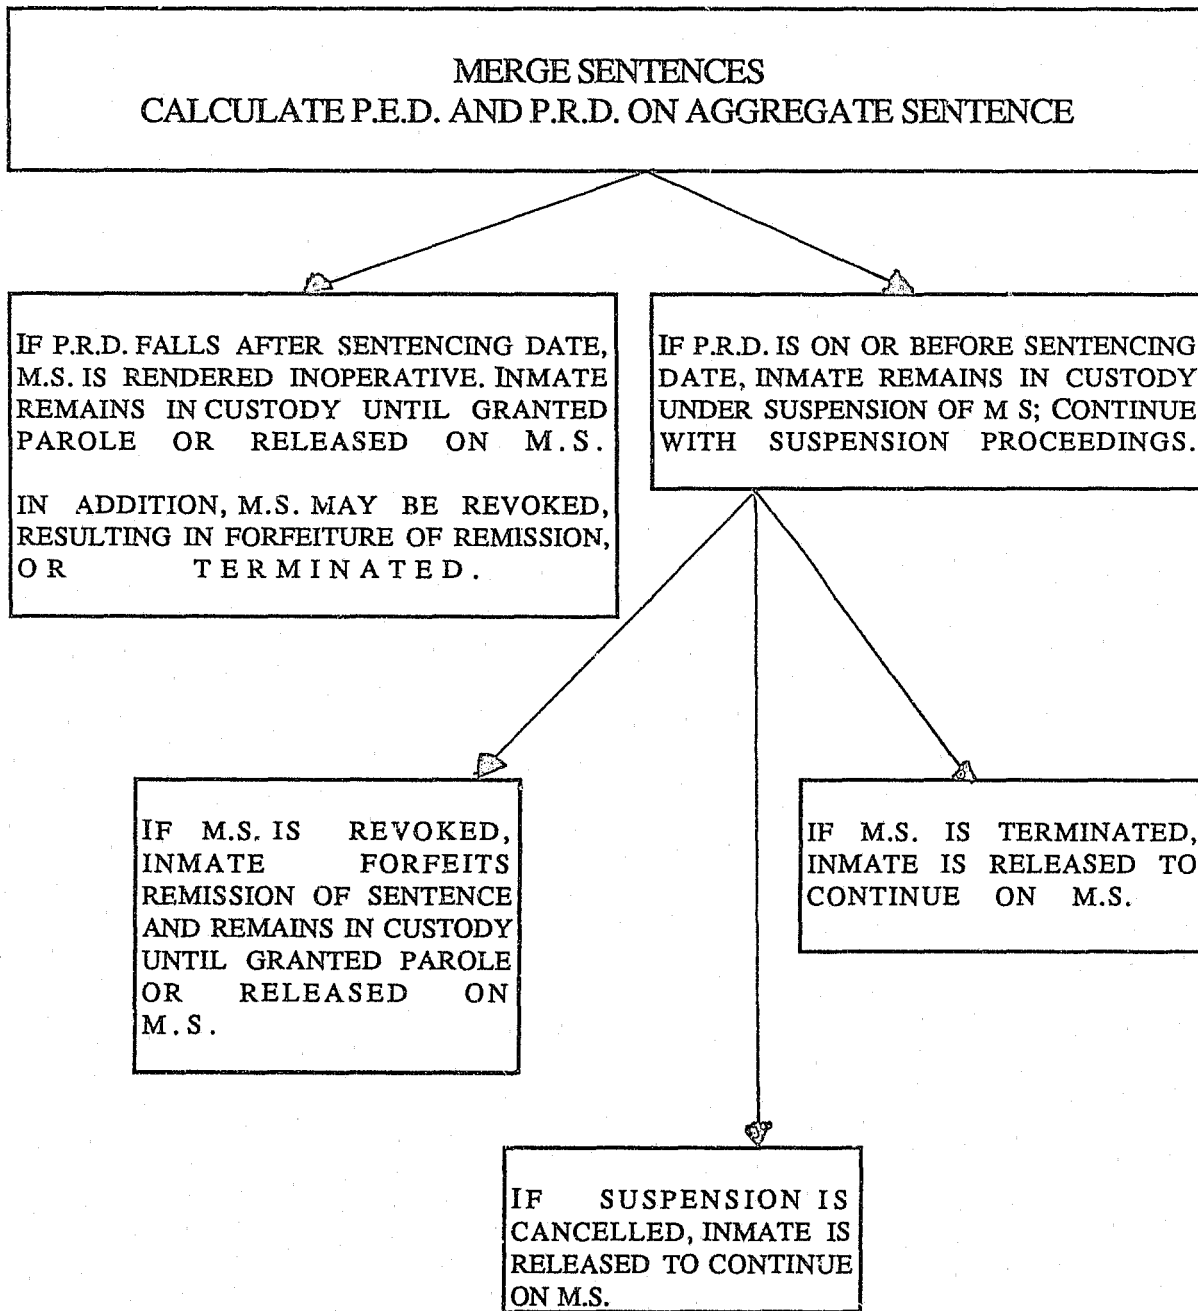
MERGE SENTENCES
CALCULATE P.E.D. AND P.R.D. ON AGGREGATE SENTENCE

IF P.R.D. FALLS AFTER SENTENCING DATE, M.S. IS RENDERED INOPERATIVE. INMATE REMAINS IN CUSTODY UNTIL GRANTED PAROLE OR RELEASED ON M.S.

IN ADDITION, M.S. MAY BE REVOKED, RESULTING IN FORFEITURE OF REMISSION, OR TERMINATED.

IF P.R.D. IS ON OR BEFORE SENTENCING DATE, INMATE REMAINS IN CUSTODY UNDER SUSPENSION OF M S; CONTINUE WITH SUSPENSION PROCEEDINGS.

IF M.S. IS REVOKED, INMATE FORFEITS REMISSION OF SENTENCE AND REMAINS IN CUSTODY UNTIL GRANTED PAROLE OR RELEASED ON M.S.

IF M.S. IS TERMINATED, INMATE IS RELEASED TO CONTINUE ON M.S.

IF SUSPENSION IS CANCELLED, INMATE IS RELEASED TO CONTINUE ON M.S.